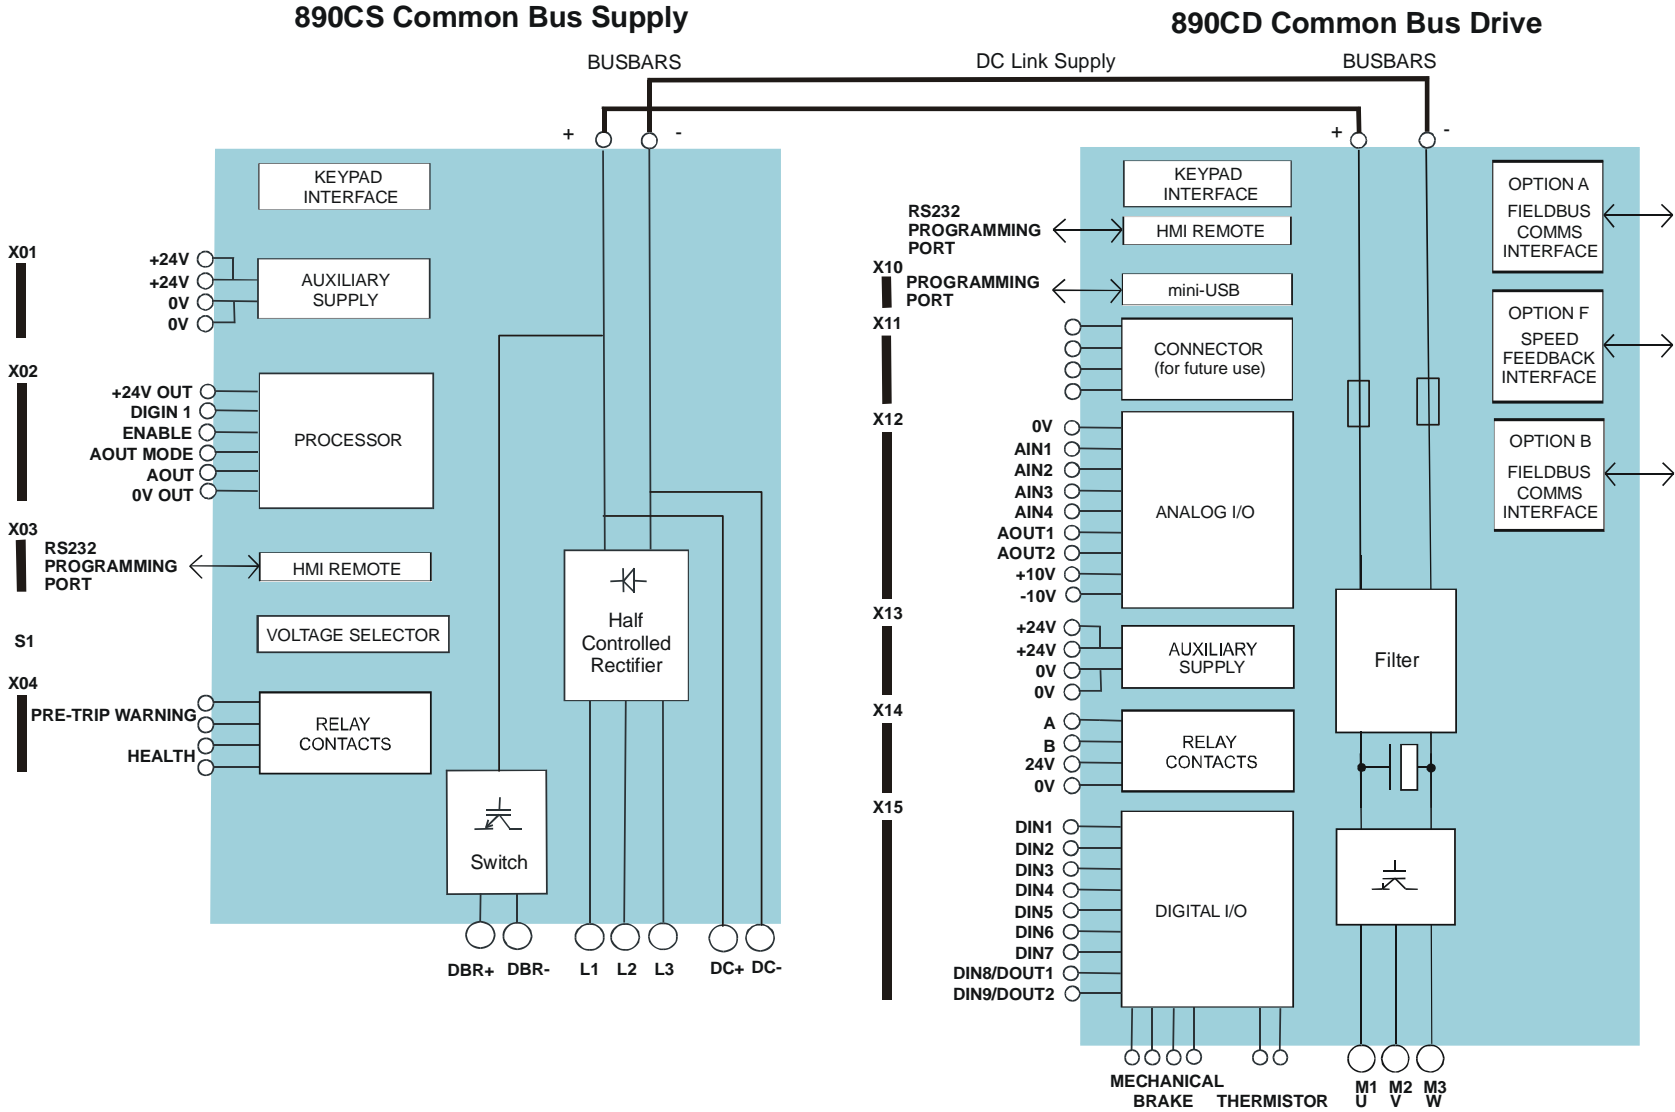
890CS Common Bus Supply

890CD Common Bus Drive

BUSBARS

DC Link Supply

BUSBARS

+ -

+ -

KEYPAD INTERFACE

X01

+24V
+24V
0V
0V

AUXILIARY SUPPLY

X02

+24V OUT
DIGIN 1
ENABLE
AOUT MODE
AOUT
0V OUT

PROCESSOR

X03

RS232 PROGRAMMING PORT

HMI REMOTE

S1

VOLTAGE SELECTOR

X04

PRE-TRIP WARNING

HEALTH

RELAY CONTACTS

Half Controlled Rectifier

Switch

DBR+ DBR- L1 L2 L3 DC+ DC-

KEYPAD INTERFACE

RS232 PROGRAMMING PORT

HMI REMOTE

X10

PROGRAMMING PORT

mini-USB

X11

CONNECTOR (for future use)

X12

0V
AIN1
AIN2
AIN3
AIN4
AOUT1
AOUT2
+10V
-10V

ANALOG I/O

X13

+24V
+24V
0V
0V

AUXILIARY SUPPLY

X14

A
B
24V
0V

RELAY CONTACTS

X15

DIN1
DIN2
DIN3
DIN4
DIN5
DIN6
DIN7
DIN8/DOUT1
DIN9/DOUT2

DIGITAL I/O

OPTION A FIELDBUS COMMS INTERFACE

OPTION F SPEED FEEDBACK INTERFACE

OPTION B FIELDBUS COMMS INTERFACE

Filter

MECHANICAL BRAKE THERMISTOR

M1 U M2 V M3 W